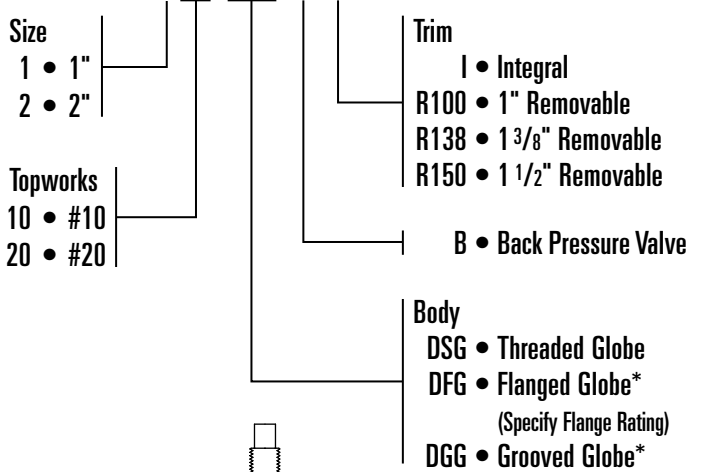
Size
1 • 1"
2 • 2"

Topworks
10 • #10
20 • #20

Trim
I • Integral
R100 • 1" Removable
R138 • 1 3/8" Removable
R150 • 1 1/2" Removable

B • Back Pressure Valve

Body
DSG • Threaded Globe
DFG • Flanged Globe*
(Specify Flange Rating)
DGG • Grooved Globe*